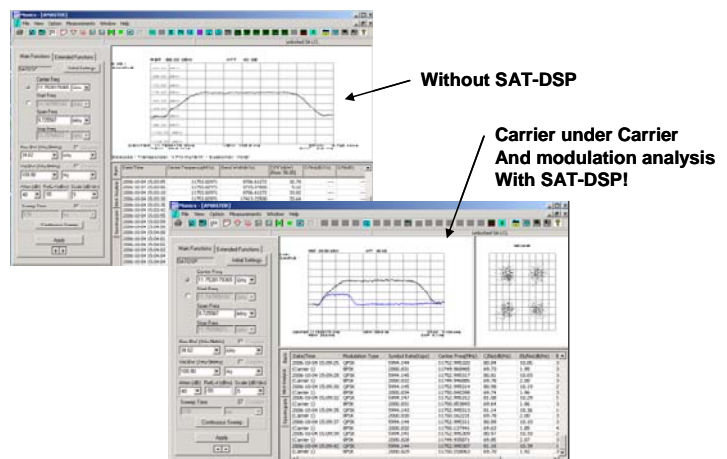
Without SAT-DSP

Carrier under Carrier
And modulation analysis
With SAT-DSP!

File View Option Measurements Window Help

Main Functions | Extended Functions

Initial Settings

Carrier Freq

Span Freq

Continuous Sweep

Apply

Date/Time | Modulation Type | Symbol Rate(ksps) | Carrier Freq(MHz) | C/No(dB/Hz) | Eb/No(dB/Hz)

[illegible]